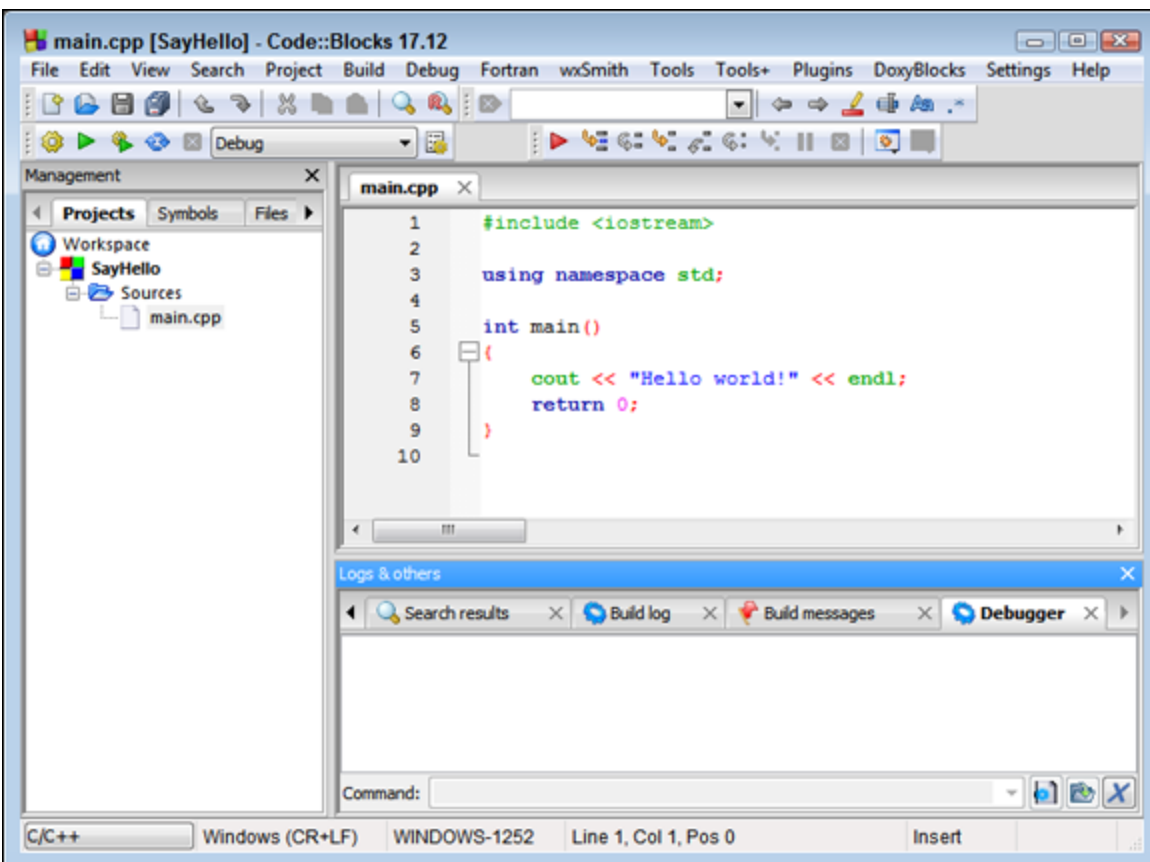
main.cpp [SayHello] - Code::Blocks 17.12

File Edit View Search Project Build Debug Fortran wxSmith Tools Tools+ Plugins DoxyBlocks Settings Help

Debug

Management

Projects Symbols Files

Workspace
SayHello
Sources
main.cpp

main.cpp

1 #include <iostream>
2
3 using namespace std;
4
5 int main()
6 {
7 cout << "Hello world!" << endl;
8 return 0;
9 }
10

Logs & others

Search results Build log Build messages Debugger

Command:

C/C++ Windows (CR+LF) WINDOWS-1252 Line 1, Col 1, Pos 0 Insert